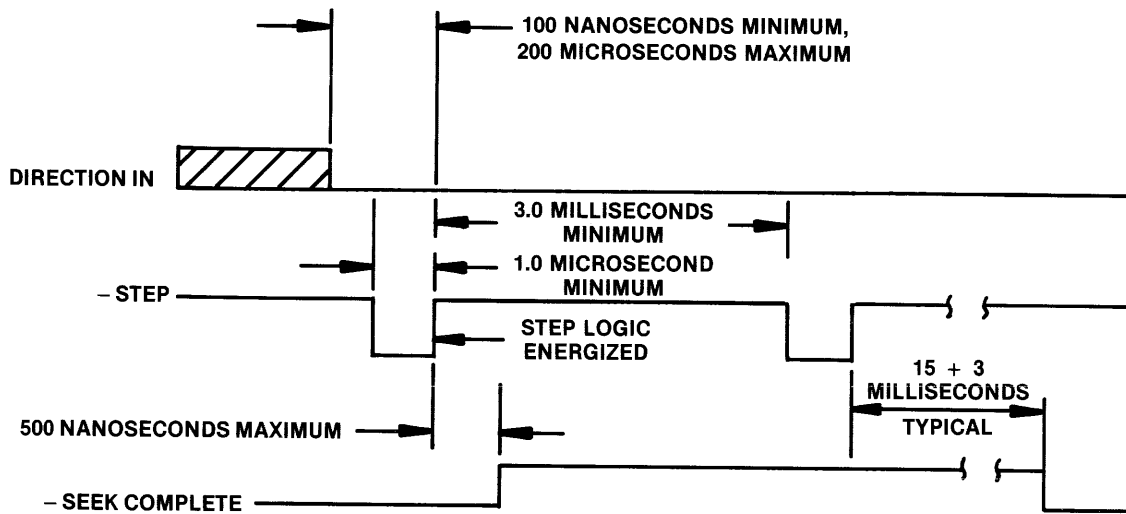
100 NANOSECONDS MINIMUM,
200 MICROSECONDS MAXIMUM

DIRECTION IN

3.0 MILLISECONDS
MINIMUM

1.0 MICROSECOND
MINIMUM

– STEP

STEP LOGIC
ENERGIZED

15 + 3
MILLISECONDS

500 NANOSECONDS MAXIMUM

TYPICAL

– SEEK COMPLETE